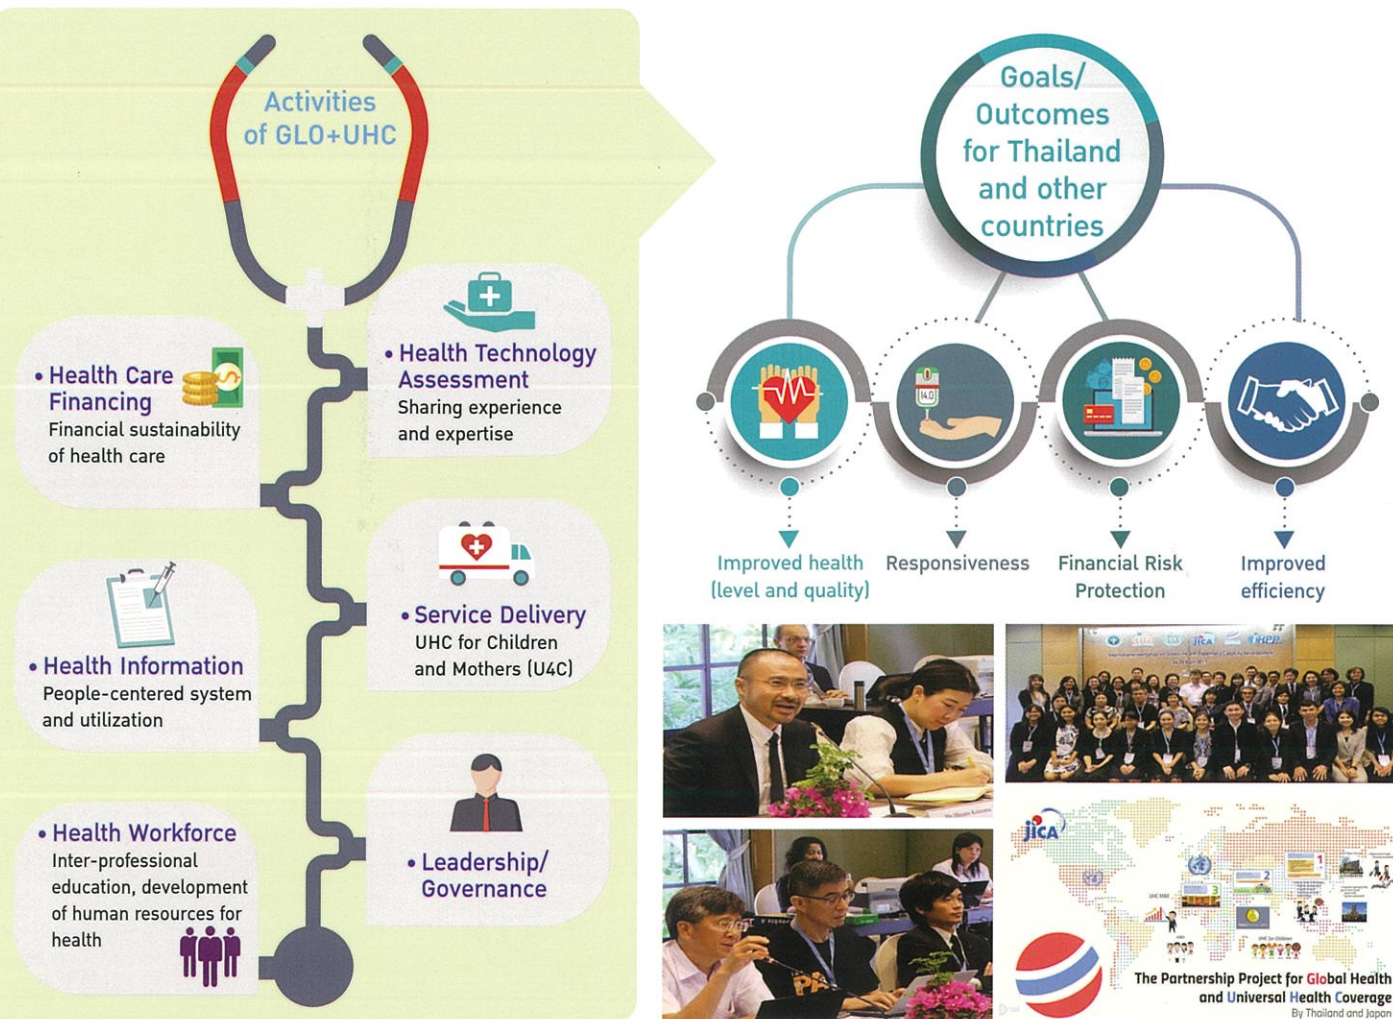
Activities of GLO+UHC

• Health Care Financing
Financial sustainability of health care

• Health Technology Assessment
Sharing experience and expertise

• Health Information
People-centered system and utilization

• Service Delivery
UHC for Children and Mothers (U4C)

• Health Workforce
Inter-professional education, development of human resources for health

• Leadership/ Governance

Goals/ Outcomes for Thailand and other countries

Improved health (level and quality)

Responsiveness

Financial Risk Protection

Improved efficiency

JICA

The Partnership Project for Global Health and Universal Health Coverage
By Thailand and Japan